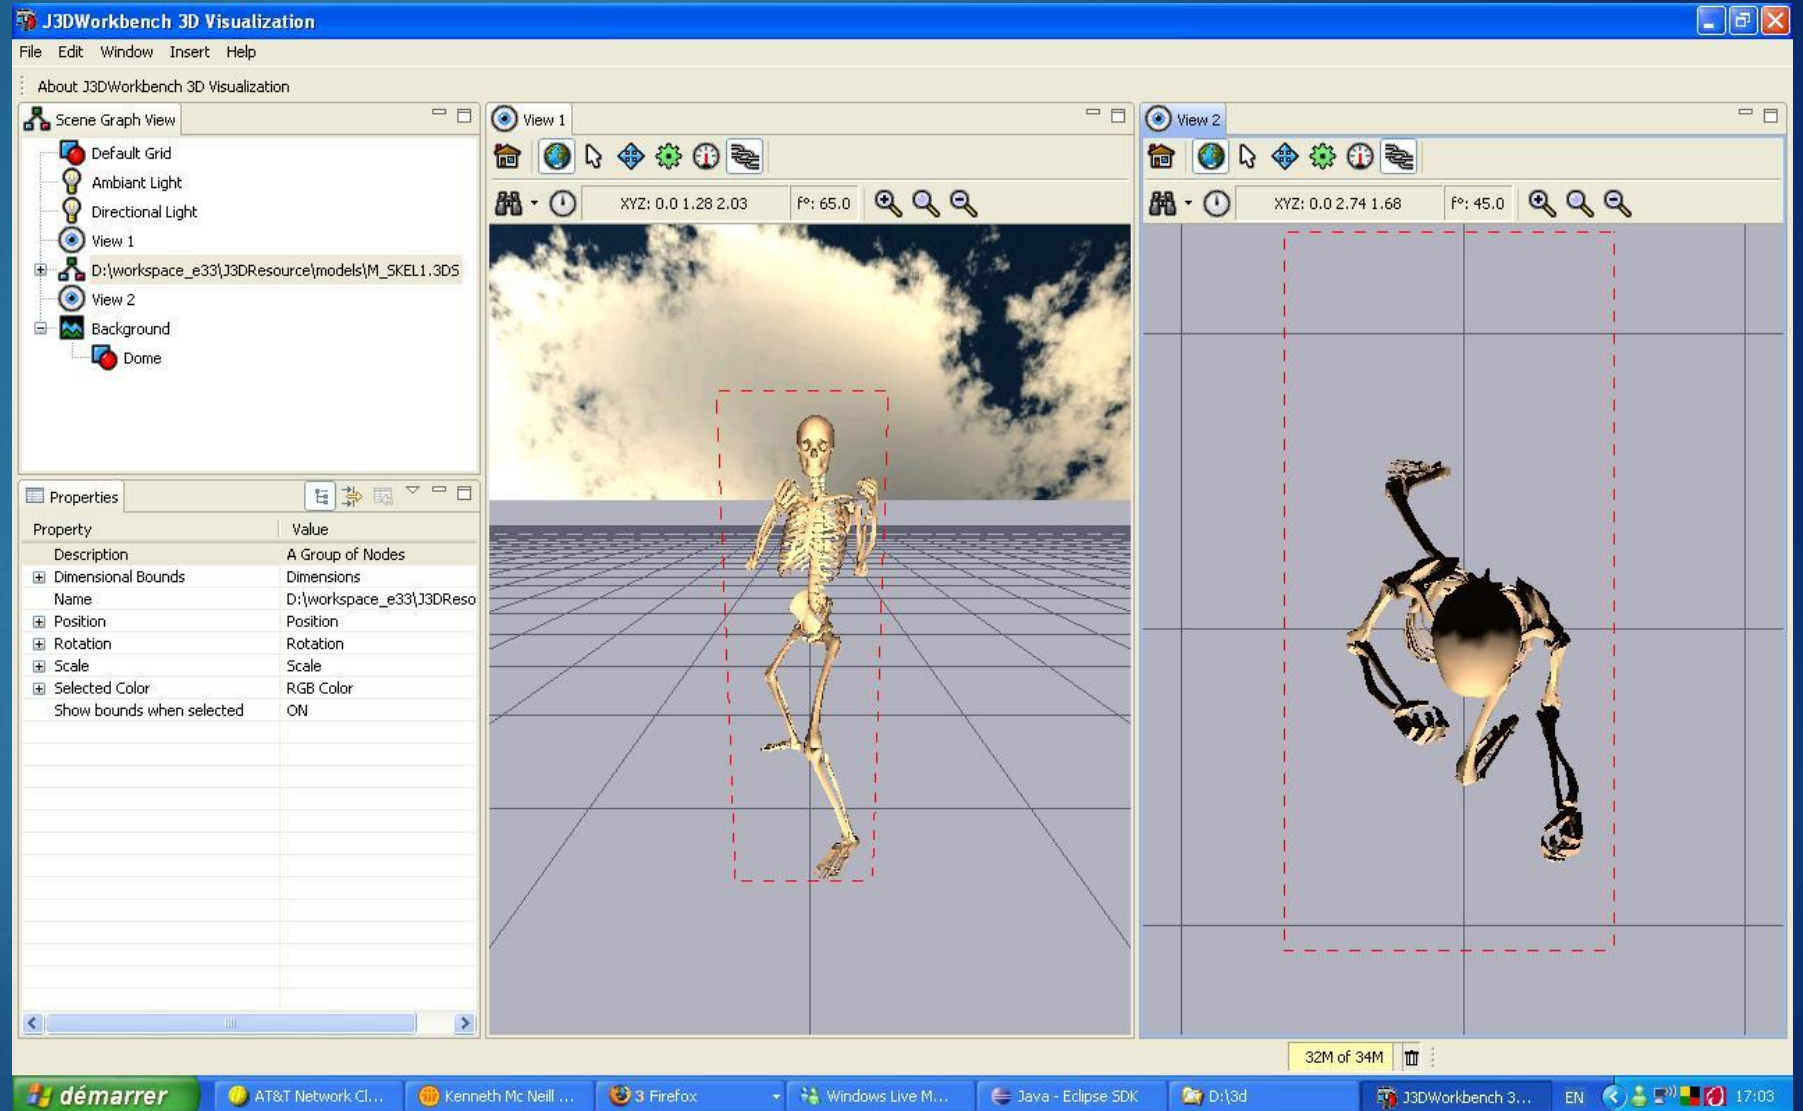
J3DWorkbench 3D Visualization

File Edit Window Insert Help

About J3DWorkbench 3D Visualization

Scene Graph View

Default Grid
Ambiant Light
Directional Light
View 1
D:\workspace_e33\J3DResource\models\M_SKEL1.3DS
View 2
Background
Dome

Properties

| Property | Value |
|---|---|
| Description | A Group of Nodes |
| Dimensional Bounds | Dimensions |
| Name | D:\workspace_e33\J3DReso |
| Position | Position |
| Rotation | Rotation |
| Scale | Scale |
| Selected Color | RGB Color |
| Show bounds when selected | ON |

View 1

XYZ: 0.0 1.28 2.03 f°: 65.0

View 2

XYZ: 0.0 2.74 1.68 f°: 45.0

32M of 34M

démarrer AT&T Network Cl... Kenneth Mc Neill ... 3 Firefox Windows Live M... Java - Eclipse SDK D:\3d J3DWorkbench 3... EN 17:03